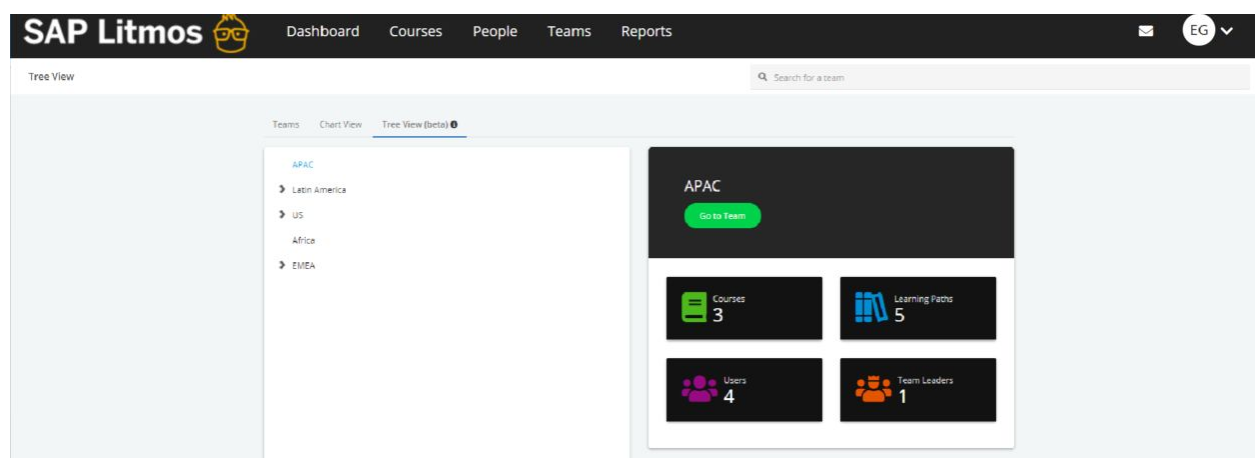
SAP Litmos Dashboard Courses People Teams Reports EG

Tree View

Search for a team

Teams Chart View Tree View (beta)

APAC
Latin America
US
Africa
EMEA

APAC
Go to Team

Courses
3

Learning Paths
5

Users
4

Team Leaders
1